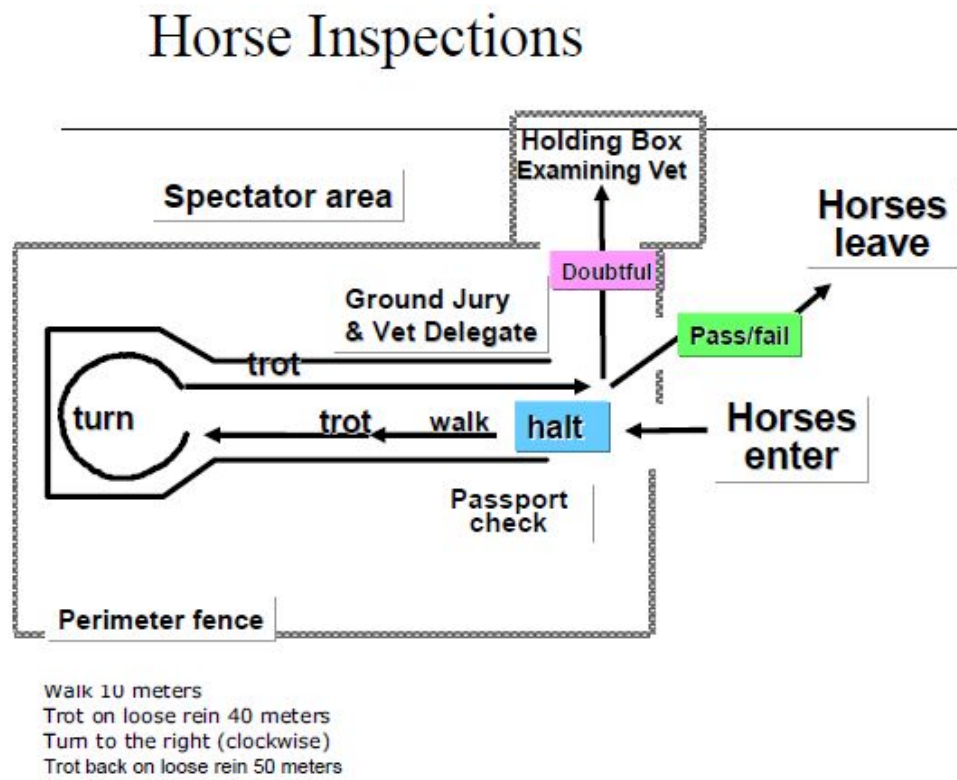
Horse Inspections

Holding Box
Examining Vet

Spectator area

Horses leave

Doubtful

Ground Jury & Vet Delegate

Pass/fail

trot

turn

trot

walk

halt

Horses enter

Passport check

Perimeter fence

Walk 10 meters
Trot on loose rein 40 meters
Turn to the right (clockwise)
Trot back on loose rein 50 meters